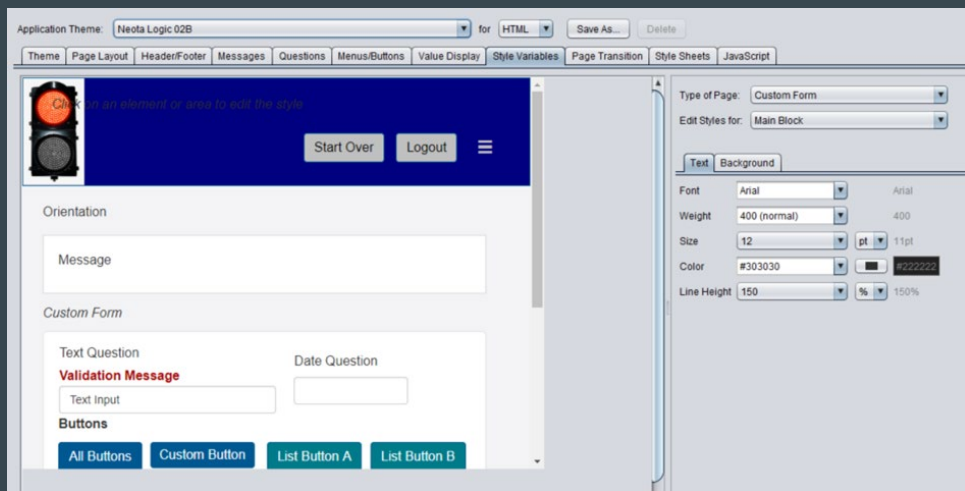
Application Theme: Neota Logic 02B for HTML Save As... Delete

Theme | Page Layout | Header/Footer | Messages | Questions | Menus/Buttons | Value Display | Style Variables | Page Transition | Style Sheets | JavaScript

Click on an element or area to edit the style

Start Over Logout

Orientation

Message

Custom Form

Text Question

Validation Message

Text Input

Date Question

Buttons

All Buttons Custom Button List Button A List Button B

Type of Page: Custom Form

Edit Styles for: Main Block

Text Background

| | | |
|---|---|---|
| Font | Arial | Arial |
| Weight | 400 (normal) | 400 |
| Size | 12 pt | 11pt |
| Color | #303030 | #222222 |
| Line Height | 150 % | 150% |